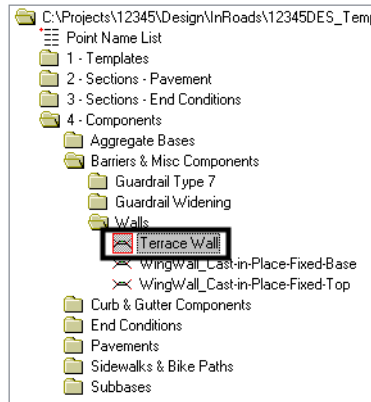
C:\Projects\12345\Design\InRoads\12345DES_Temp
Point Name List
1 - Templates
2 - Sections - Pavement
3 - Sections - End Conditions
4 - Components
Aggregate Bases
Barriers & Misc Components
Guardrail Type 7
Guardrail Widening
Walls
Terrace Wall
WingWall_Cast-in-Place-Fixed-Base
WingWall_Cast-in-Place-Fixed-Top
Curb & Gutter Components
End Conditions
Pavements
Sidewalks & Bike Paths
Subbases